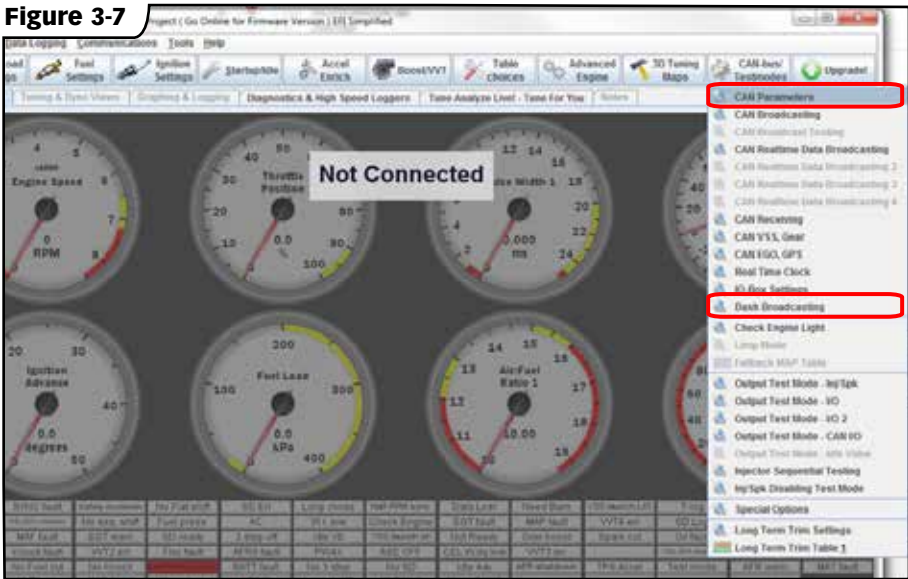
Figure 3-7

roject ( Go Online for Firmware Version ) [0] Simplified

Data Logging Communications Tools Help

Fuel Settings | Ignition Settings | Startup/Idle | Accel Enrich | Boost/VVT | Table choices | Advanced Engine | 3D Tuning Maps | CAN-bus/ Testmodes | Upgrade!

Tuning & Dyno Views | Graphing & Logging | Diagnostics & High Speed Loggers | Tune Analyze Live! - Tune For You | Notes

Not Connected

Engine Speed
0
RPM

Throttle Position
0.0
%

Pulse Width 1
0.000
ms

Ignition Advance
0.0
degrees

Fuel Load
0.0
kPa

Air:Fuel Ratio 1
10.00

CAN Parameters
CAN Broadcasting
CAN Broadcast Testing
CAN Realtime Data Broadcasting
CAN Realtime Data Broadcasting 2
CAN Realtime Data Broadcasting 3
CAN Realtime Data Broadcasting 4
CAN Receiving
CAN VSS, Gear
CAN EGO, GPS
Real Time Clock
IO Box Settings
Dash Broadcasting
Check Engine Light
Limp Mode
Fallback MAP Table
Output Test Mode - Inj/Spk
Output Test Mode - I/O
Output Test Mode - I/O 2
Output Test Mode - CAN I/O
Output Test Mode - Idle Valve
Injector Sequential Testing
Inj/Spk Disabling Test Mode
Special Options
Long Term Trim Settings
Long Term Trim Table 1

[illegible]